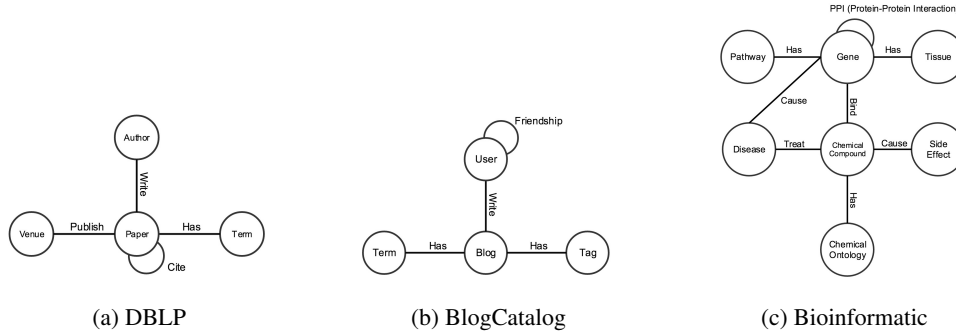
Author

Write

Venue Publish Paper Has Term

Cite

(a) DBLP

Friendship

User

Write

Term Has Blog Has Tag

(b) BlogCatalog

PPI (Protein-Protein Interaction

Pathway Has Gene Has Tissue

Cause

Bind

Disease Treat Chemical Compound Cause Side Effect

Has

Chemical Ontology

(c) Bioinformatic